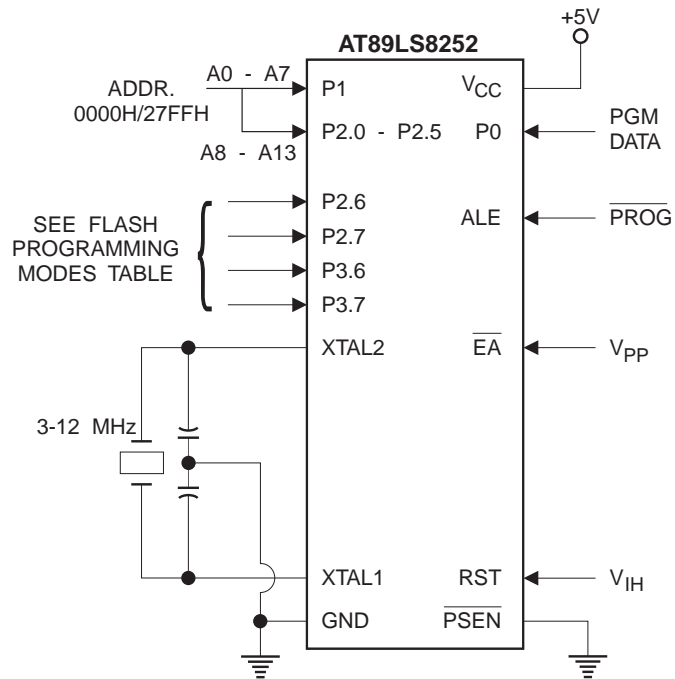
+5V

AT89LS8252

ADDR. 0000H/27FFH

A0 - A7

P1

$V_{CC}$

P2.0 - P2.5

P0

PGM DATA

A8 - A13

SEE FLASH PROGRAMMING MODES TABLE

P2.6

ALE

$\overline{PROG}$

P2.7

P3.6

P3.7

XTAL2

$\overline{EA}$

$V_{PP}$

3-12 MHz

XTAL1

RST

$V_{IH}$

GND

$\overline{PSEN}$